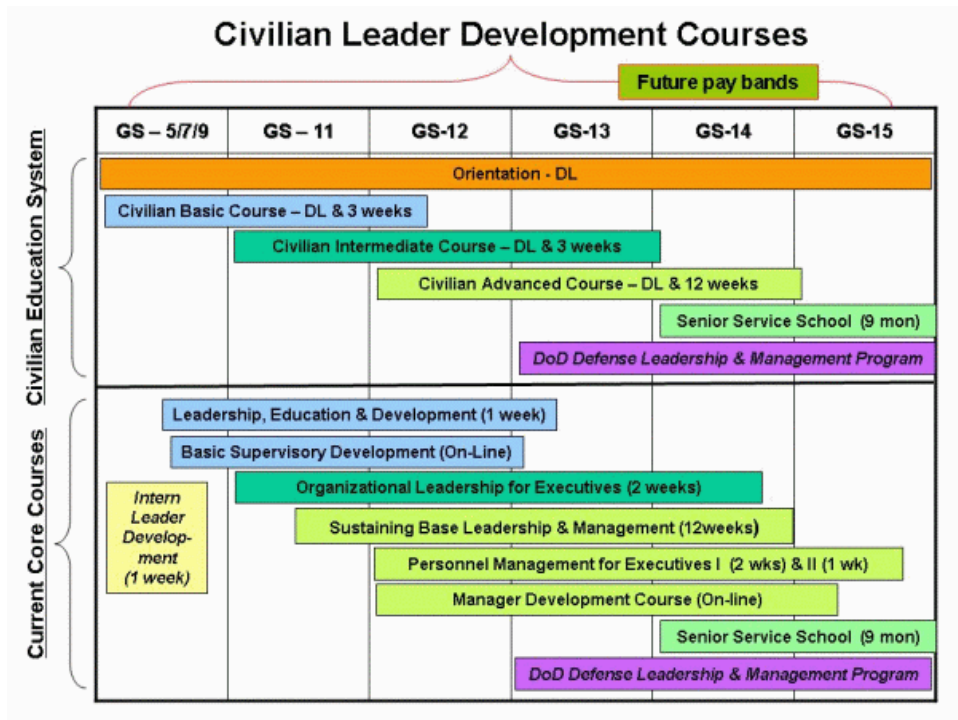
Civilian Leader Development Courses

Future pay bands

GS – 5/7/9 | GS – 11 | GS-12 | GS-13 | GS-14 | GS-15

Civilian Education System

Orientation - DL

Civilian Basic Course – DL & 3 weeks

Civilian Intermediate Course – DL & 3 weeks

Civilian Advanced Course – DL & 12 weeks

Senior Service School (9 mon)

DoD Defense Leadership & Management Program

Current Core Courses

Leadership, Education & Development (1 week)

Basic Supervisory Development (On-Line)

Intern Leader Development (1 week)

Organizational Leadership for Executives (2 weeks)

Sustaining Base Leadership & Management (12weeks)

Personnel Management for Executives I (2 wks) & II (1 wk)

Manager Development Course (On-line)

Senior Service School (9 mon)

DoD Defense Leadership & Management Program